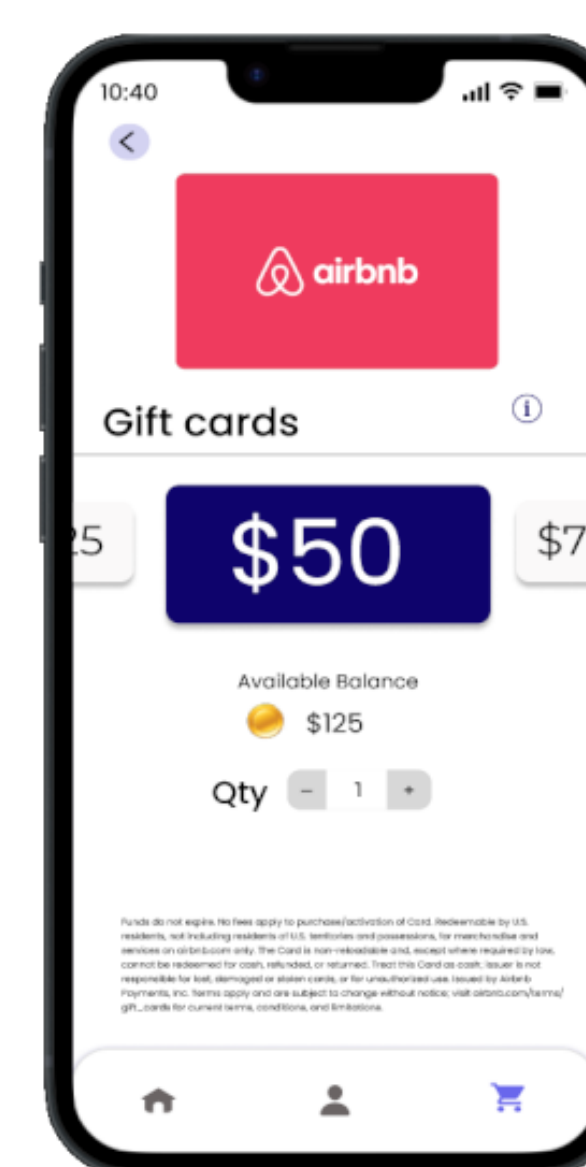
10:40

<

airbnb

Gift cards

ⓘ

25

$50

$7

Available Balance

$125

Qty - 1 +

Funds do not expire. No fees apply to purchase/activation of Card. Redeemable by U.S. residents, not including residents of U.S. territories and possessions, for merchandise and services on airbnb.com only. The Card is non-reloadable and, except where required by law, cannot be redeemed for cash, refunded, or returned. Treat this Card as cash; Issuer is not responsible for lost, damaged or stolen cards, or for unauthorized use. Issued by Airbnb Payments, Inc. Terms apply and are subject to change without notice; visit airbnb.com/terms/gift_cards for current terms, conditions, and limitations.